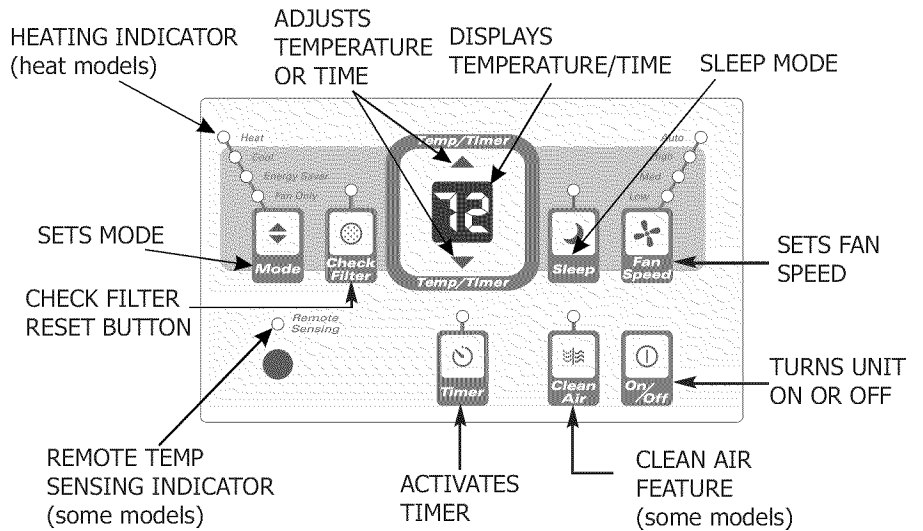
HEATING INDICATOR (heat models)

ADJUSTS TEMPERATURE OR TIME

DISPLAYS TEMPERATURE/TIME

SLEEP MODE

Heat
Cool
Energy Saver
Fan Only

Temp/Timer

72

Temp/Timer

Auto
High
Med
Low

SETS MODE

Mode

Check Filter

Sleep

Fan Speed

SETS FAN SPEED

CHECK FILTER RESET BUTTON

Remote Sensing

Timer

Clean Air

On/Off

TURNS UNIT ON OR OFF

REMOTE TEMP SENSING INDICATOR (some models)

ACTIVATES TIMER

CLEAN AIR FEATURE (some models)